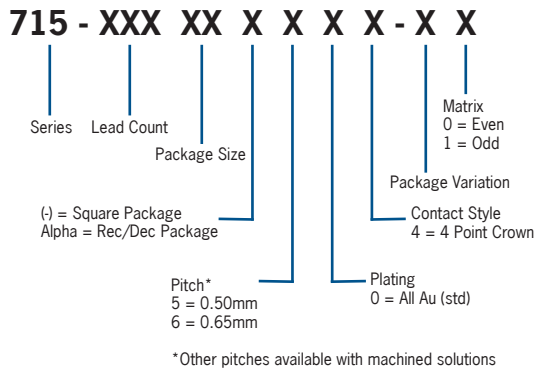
715 - XXX XX X X X X - X X

Series

Lead Count

Package Size

Matrix
0 = Even
1 = Odd

Package Variation

(-) = Square Package
Alpha = Rec/Dec Package

Contact Style
4 = 4 Point Crown

Pitch*
5 = 0.50mm
6 = 0.65mm

Plating
0 = All Au (std)

*Other pitches available with machined solutions